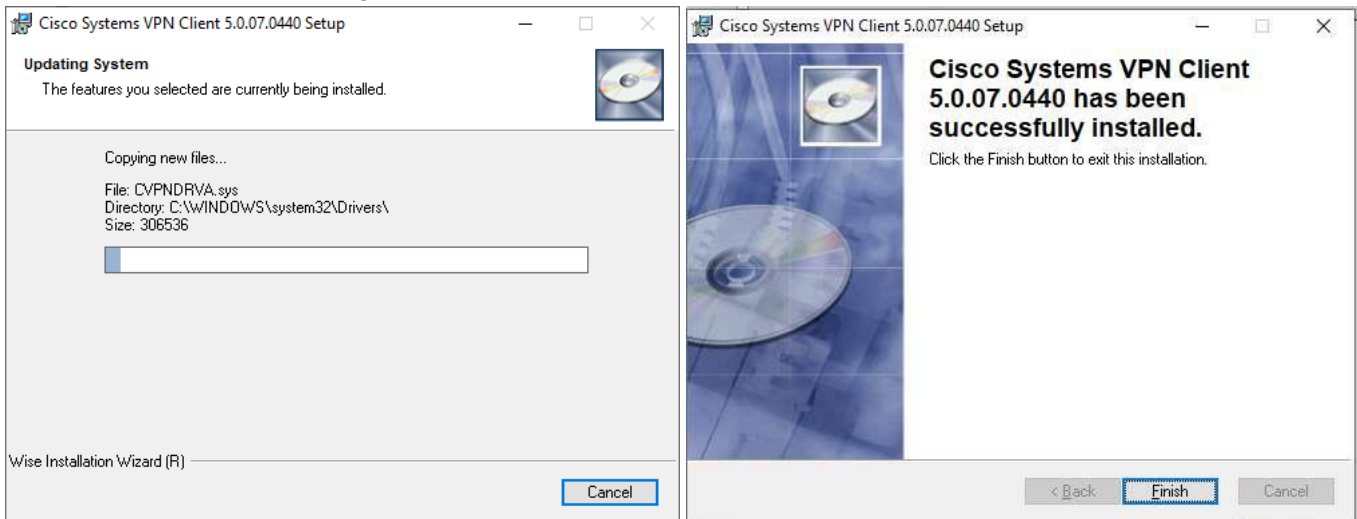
Cisco Systems VPN Client 5.0.07.0440 Setup

Updating System

The features you selected are currently being installed.

Copying new files...

File: CVPNDRVA.sys
Directory: C:\WINDOWS\system32\Drivers\
Size: 306536

Wise Installation Wizard (R)

Cancel

Cisco Systems VPN Client 5.0.07.0440 Setup

Cisco Systems VPN Client 5.0.07.0440 has been successfully installed.

Click the Finish button to exit this installation.

< Back

Finish

Cancel